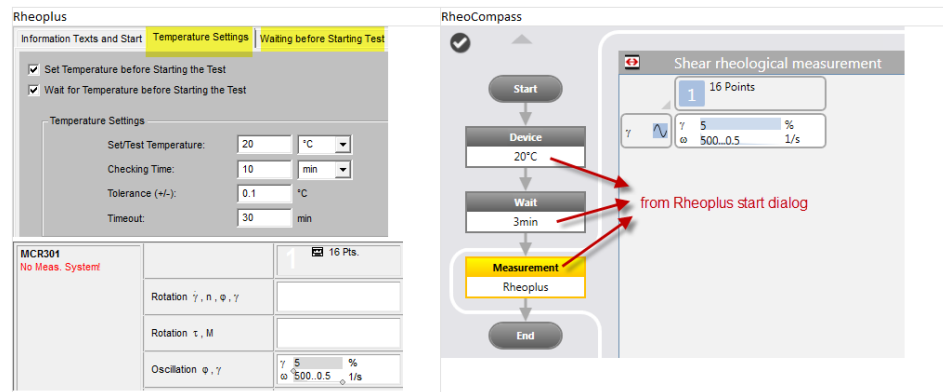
Rheoplus

Information Texts and Start | Temperature Settings | Waiting before Starting Test

☑ Set Temperature before Starting the Test
☑ Wait for Temperature before Starting the Test

Temperature Settings
Set/Test Temperature: 20 °C
Checking Time: 10 min
Tolerance (+/-): 0.1 °C
Timeout: 30 min

| MCR301 No Meas. System! | | 1 16 Pts. |
|---|---|---|
| | Rotation $\dot{\gamma}$, n, φ, γ | |
| | Rotation τ, M | |
| | Oscillation φ, γ | γ 5 % ω 500...0.5 1/s |

RheoCompass

Start
Device
20°C
Wait
3min
Measurement
Rheoplus
End

Shear rheological measurement
1 16 Points
γ 5 %
ω 500...0.5 1/s

from Rheoplus start dialog